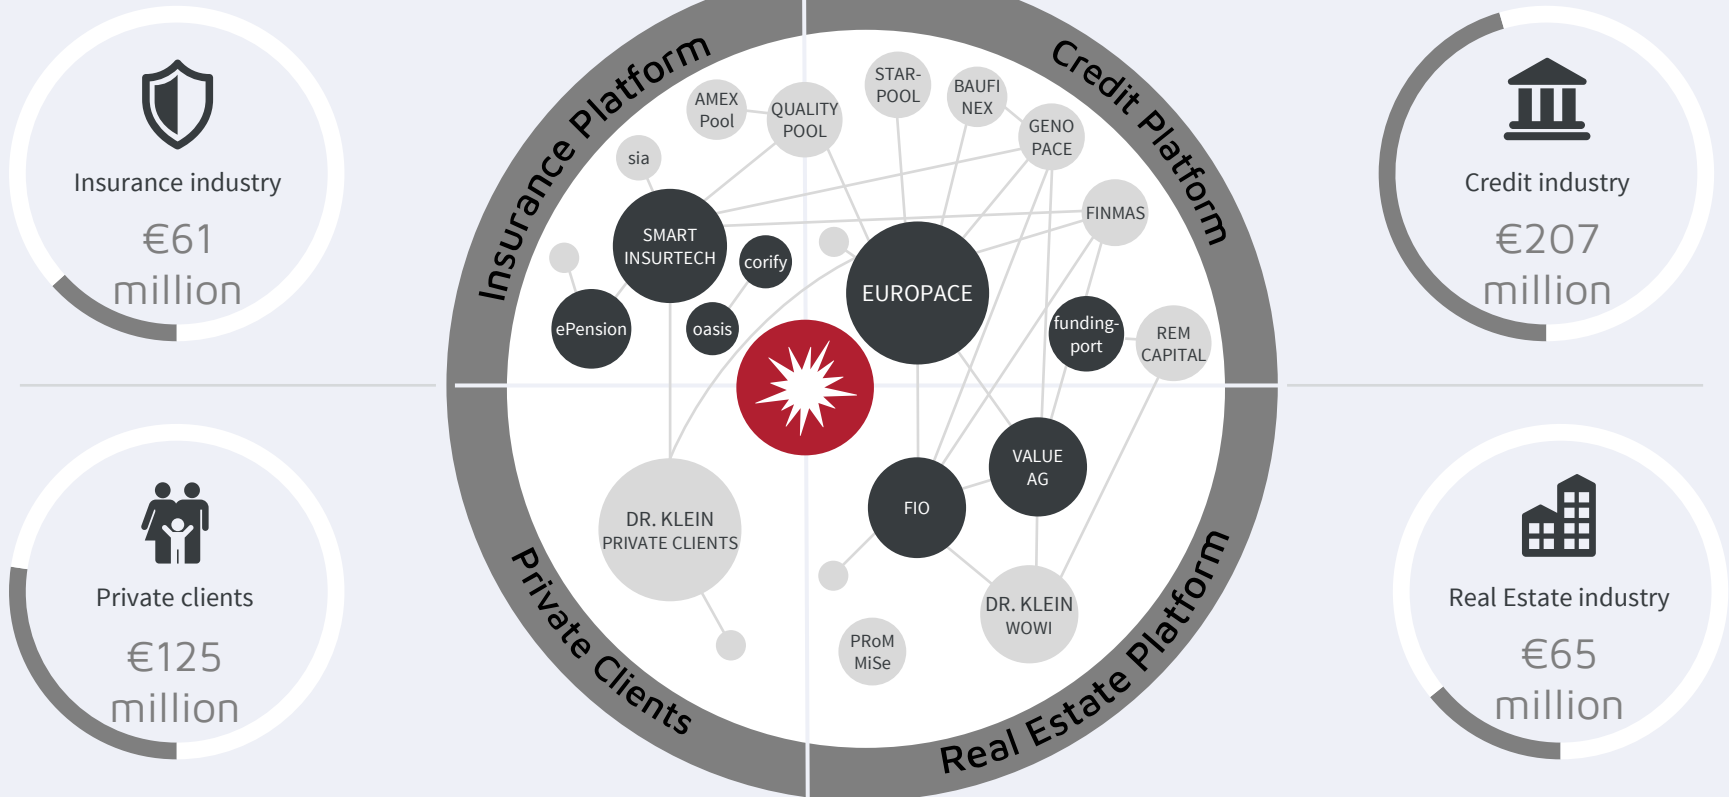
Insurance industry
€61 million

Credit industry
€207 million

Private clients
€125 million

Real Estate industry
€65 million

Insurance Platform

Credit Platform

Private Clients

Real Estate Platform

AMEX Pool

QUALITY POOL

STAR-POOL

BAUFI NEX

GENO PACE

sia

FINMAS

SMART INSURTECH

corify

EUROPACE

ePension

oasis

funding-port

REM CAPITAL

VALUE AG

FIO

DR. KLEIN PRIVATE CLIENTS

DR. KLEIN WOWI

PRoM MiSe